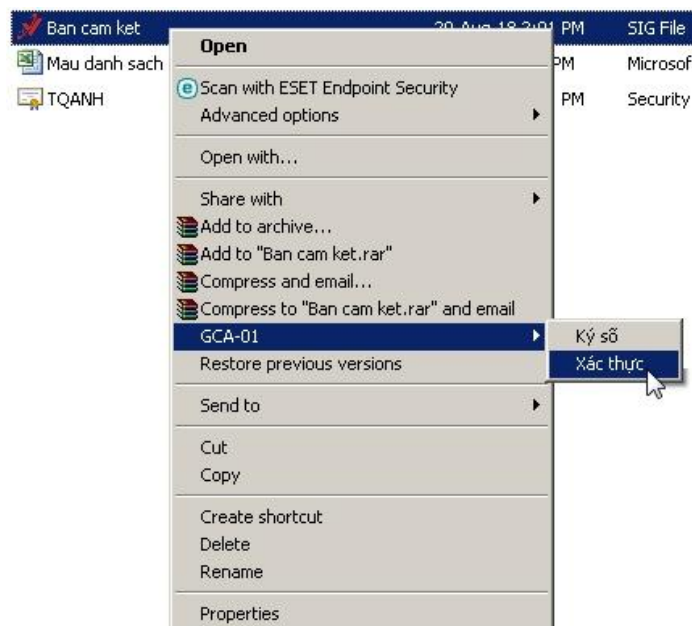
Ban cam ket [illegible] PM SIG File
Mau danh sach PM Microsof
TQANH PM Security

Open
Scan with ESET Endpoint Security
Advanced options

Open with...

Share with
Add to archive...
Add to "Ban cam ket.rar"
Compress and email...
Compress to "Ban cam ket.rar" and email
GCA-01
Restore previous versions

Send to

Cut
Copy

Create shortcut
Delete
Rename

Properties

Ký số
Xác thực